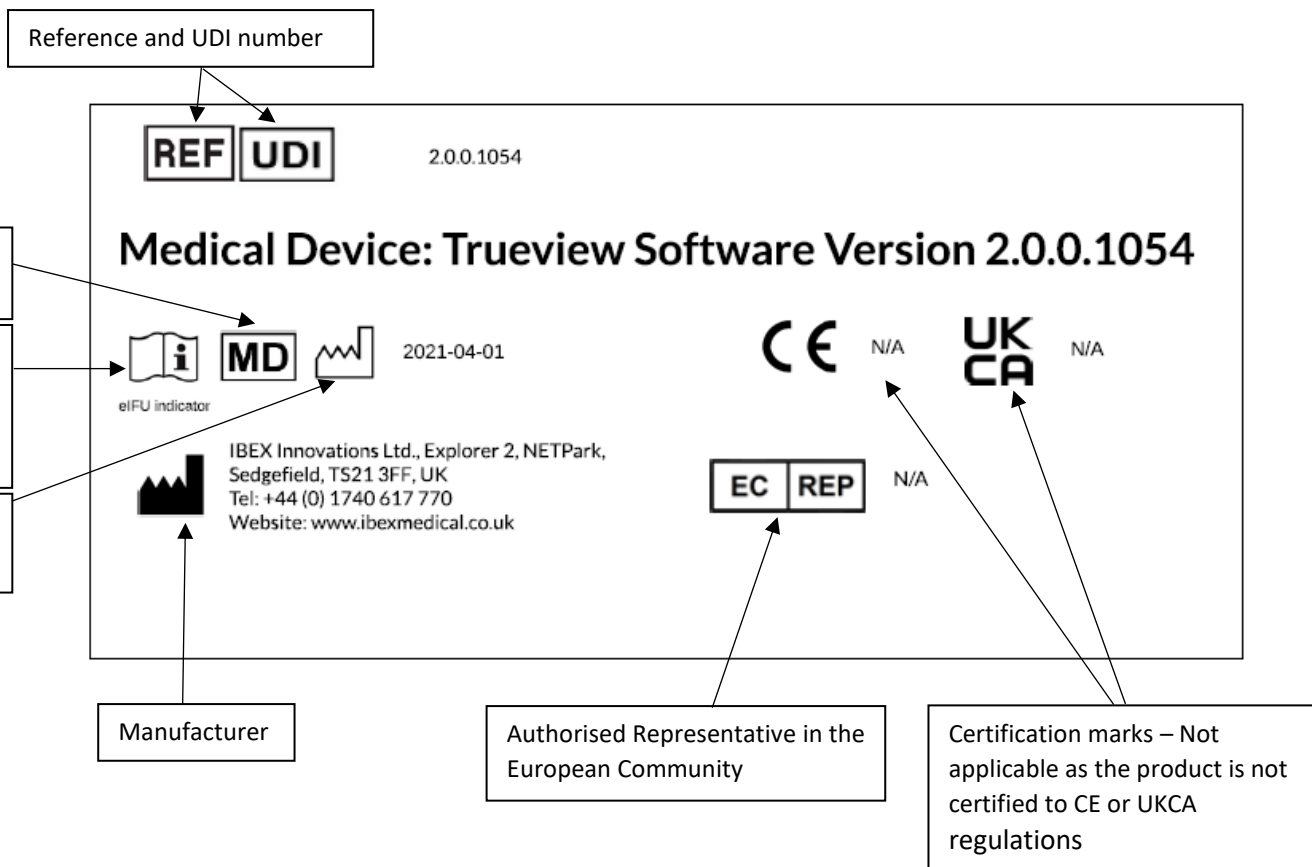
Reference and UDI number

REF UDI 2.0.0.1054

Medical Device: Trueview Software Version 2.0.0.1054

i MD 2021-04-01

eIFU indicator

CE N/A

UK CA N/A

IBEX Innovations Ltd., Explorer 2, NETPark, Sedgefield, TS21 3FF, UK
Tel: +44 (0) 1740 617 770
Website: www.ibexmedical.co.uk

EC REP N/A

Manufacturer

Authorised Representative in the European Community

Certification marks – Not applicable as the product is not certified to CE or UKCA regulations